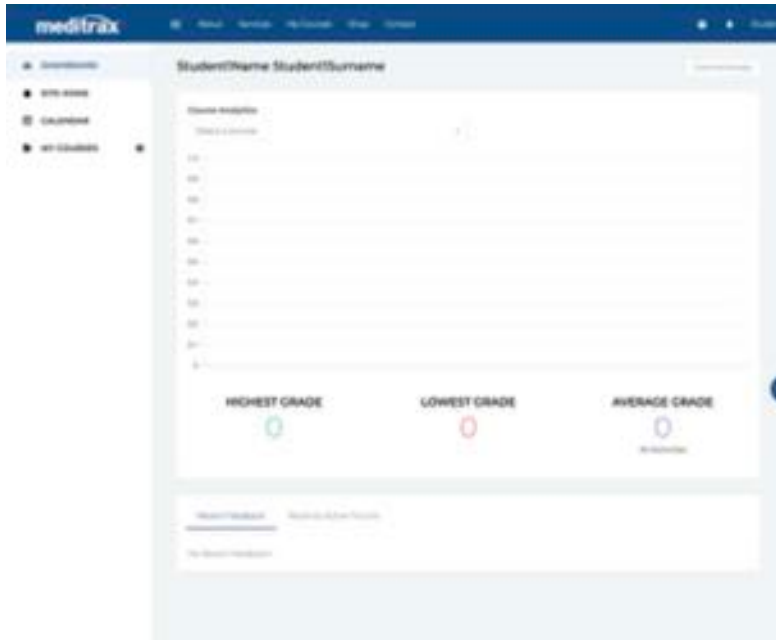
meditrax

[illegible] About Services My Courses Shop Contact

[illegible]

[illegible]

CALENDAR

MY COURSES

StudentName StudentSurname

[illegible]

Course Analytics

Select a course

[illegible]

0

HIGHEST GRADE

0

LOWEST GRADE

0

AVERAGE GRADE

0

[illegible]

Recent Feedback

Recently Active Forums

No Recent Feedback